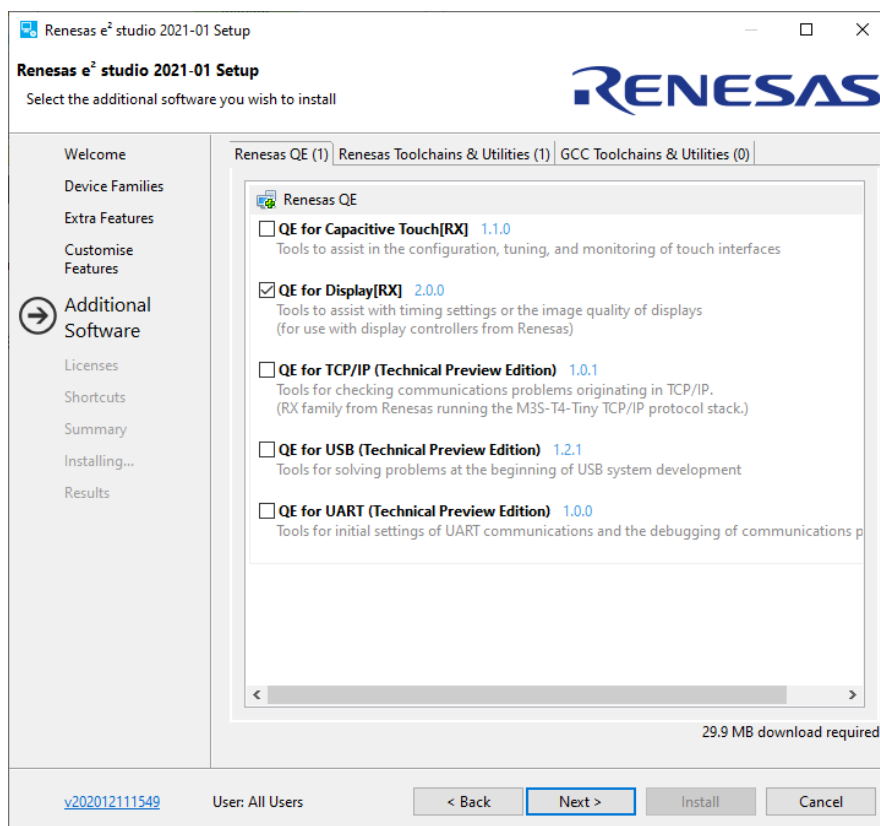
Renesas $e^2$ studio 2021-01 Setup

Renesas $e^2$ studio 2021-01 Setup
Select the additional software you wish to install

RENESAS

Welcome
Device Families
Extra Features
Customise Features
Additional Software
Licenses
Shortcuts
Summary
Installing...
Results

Renesas QE (1) | Renesas Toolchains & Utilities (1) | GCC Toolchains & Utilities (0)

Renesas QE

QE for Capacitive Touch[RX] 1.1.0
Tools to assist in the configuration, tuning, and monitoring of touch interfaces

QE for Display[RX] 2.0.0
Tools to assist with timing settings or the image quality of displays
(for use with display controllers from Renesas)

QE for TCP/IP (Technical Preview Edition) 1.0.1
Tools for checking communications problems originating in TCP/IP.
(RX family from Renesas running the M3S-T4-Tiny TCP/IP protocol stack.)

QE for USB (Technical Preview Edition) 1.2.1
Tools for solving problems at the beginning of USB system development

QE for UART (Technical Preview Edition) 1.0.0
Tools for initial settings of UART communications and the debugging of communications p

29.9 MB download required

v202012111549 User: All Users < Back Next > Install Cancel